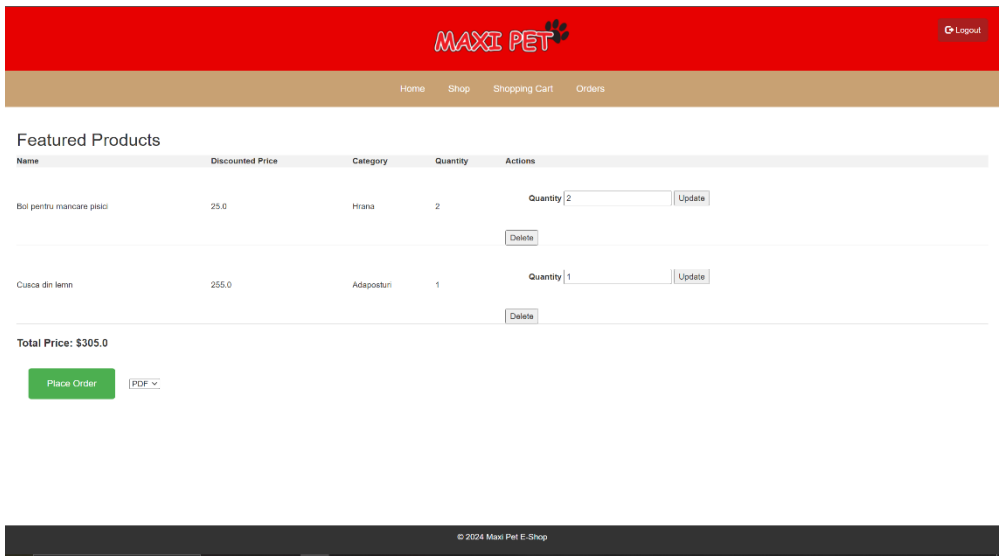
MAXI PET

Logout

Home Shop Shopping Cart Orders

Featured Products

| Name | Discounted Price | Category | Quantity | Actions |
|---|---|---|---|---|
| Bol pentru mancare pisici | 25.0 | Hrana | 2 | Quantity 2 Update Delete |
| Cusca din lemn | 255.0 | Adaposturi | 1 | Quantity 1 Update Delete |

Total Price: $305.0

Place Order

PDF

© 2024 Maxi Pet E-Shop